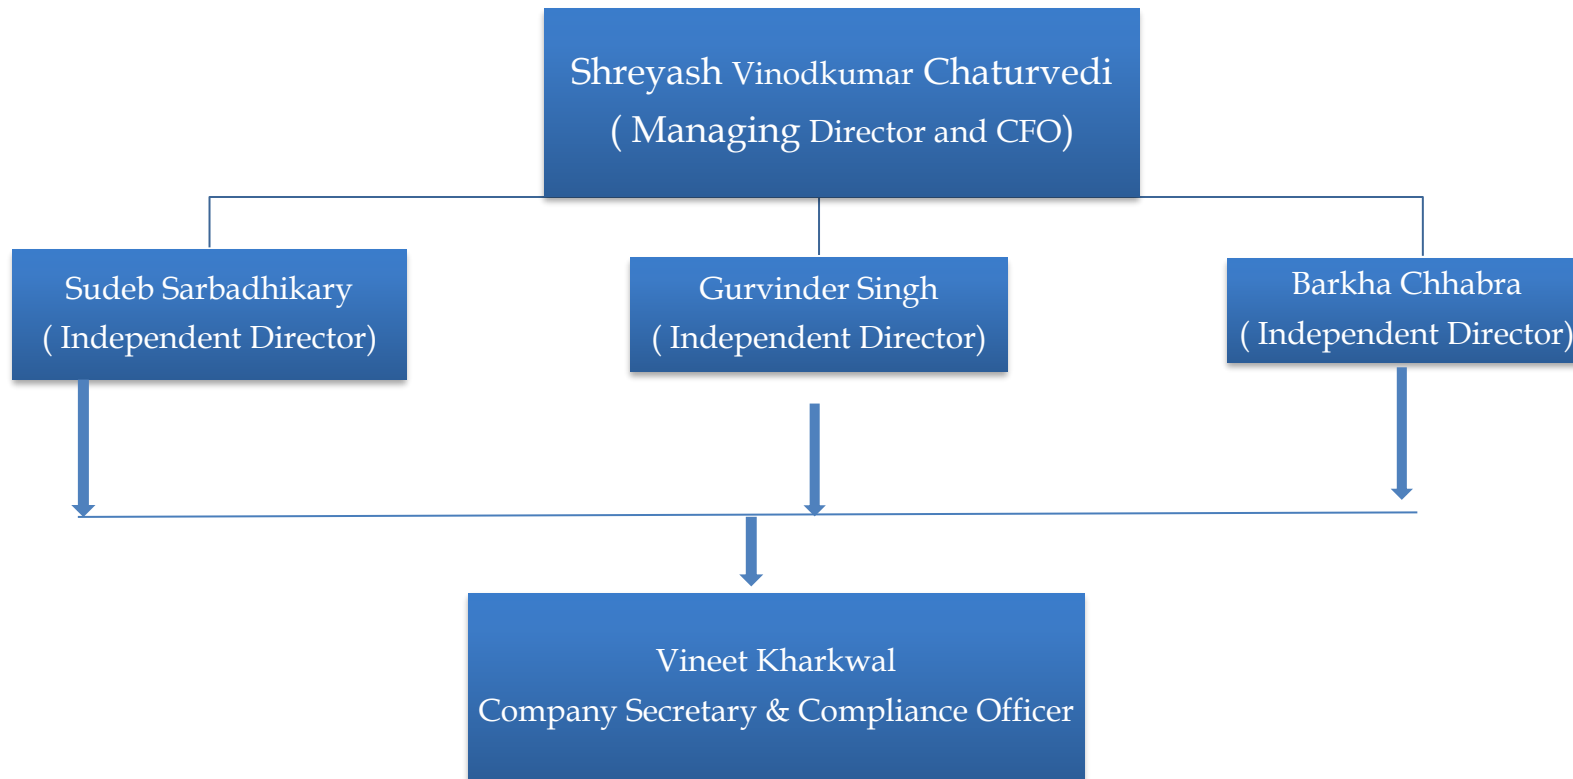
Shreyash Vinodkumar Chaturvedi
( Managing Director and CFO)

Sudeb Sarbadhikary
( Independent Director)

Gurvinder Singh
( Independent Director)

Barkha Chhabra
( Independent Director)

Vineet Kharkwal
Company Secretary & Compliance Officer